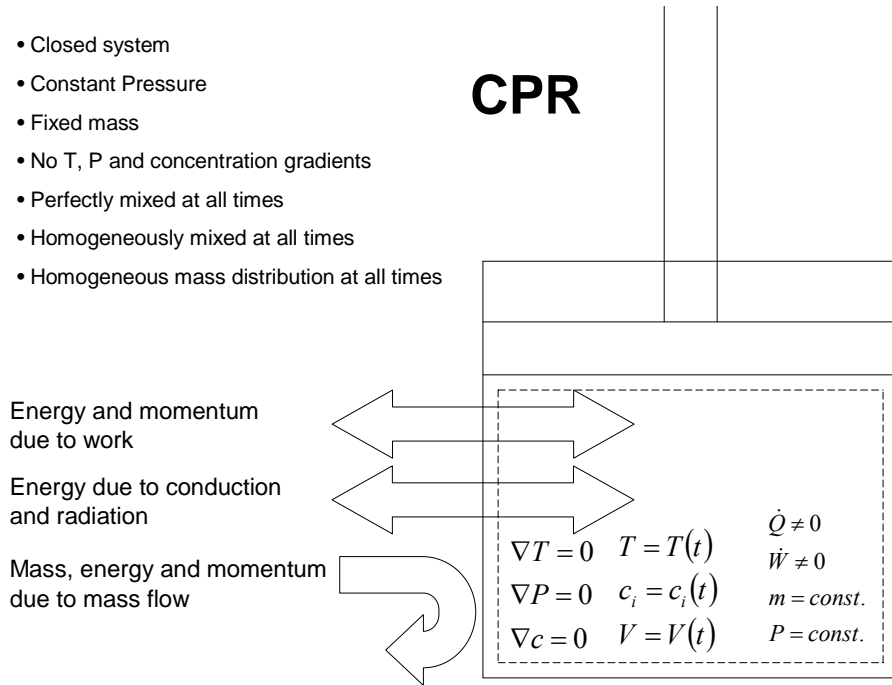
• Closed system
• Constant Pressure
• Fixed mass
• No T, P and concentration gradients
• Perfectly mixed at all times
• Homogeneously mixed at all times
• Homogeneous mass distribution at all times

CPR

Energy and momentum due to work

Energy due to conduction and radiation

Mass, energy and momentum due to mass flow

$\nabla T = 0$ $T = T(t)$ $\dot{Q} \neq 0$
$\nabla P = 0$ $c_i = c_i(t)$ $\dot{W} \neq 0$
$\nabla c = 0$ $V = V(t)$ $m = const.$
$P = const.$